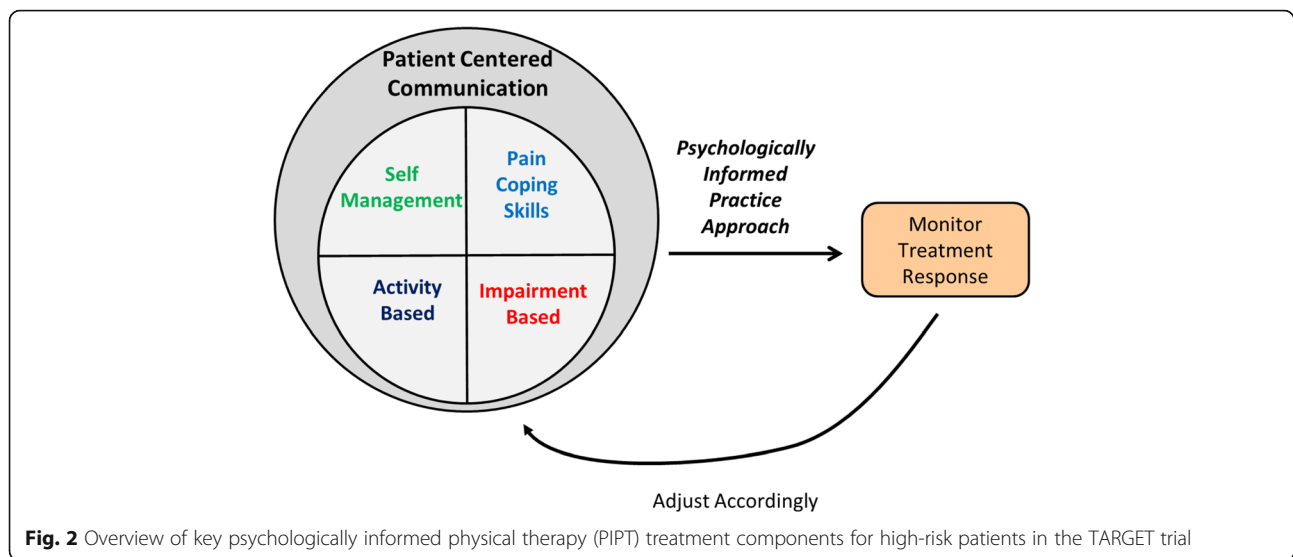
Patient Centered Communication

Self Management

Pain Coping Skills

Activity Based

Impairment Based

Psychologically Informed Practice Approach

Monitor Treatment Response

Adjust Accordingly

**Fig. 2** Overview of key psychologically informed physical therapy (PIPT) treatment components for high-risk patients in the TARGET trial